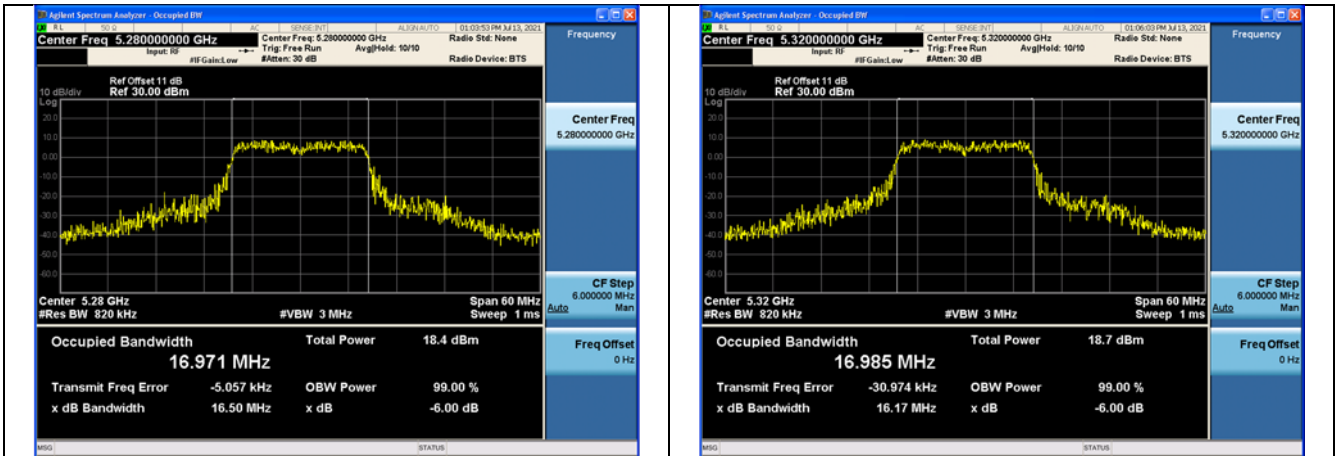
Agilent Spectrum Analyzer - Occupied BW
RL 50 Ω AC SENSE:INT ALIGN AUTO 01:03:53 PM Jul 13, 2021
Center Freq 5.280000000 GHz
Input: RF #IFGain:Low
Center Freq: 5.280000000 GHz
Trig: Free Run Avg|Hold: 10/10
#Atten: 30 dB
Radio Std: None
Radio Device: BTS
Frequency
Ref Offset 11 dB
10 dB/div Ref 30.00 dBm
Log
20.0
10.0
0.00
-10.0
-20.0
-30.0
-40.0
-50.0
-60.0
Center 5.28 GHz
#Res BW 820 kHz
#VBW 3 MHz
Span 60 MHz
Sweep 1 ms
Center Freq
5.280000000 GHz
CF Step
6.000000 MHz
Auto Man
Freq Offset
0 Hz
Occupied Bandwidth
16.971 MHz
Total Power 18.4 dBm
Transmit Freq Error -5.057 kHz
OBW Power 99.00 %
x dB Bandwidth 16.50 MHz
x dB -6.00 dB
MSG STATUS

Agilent Spectrum Analyzer - Occupied BW
RL 50 Ω AC SENSE:INT ALIGN AUTO 01:06:03 PM Jul 13, 2021
Center Freq 5.320000000 GHz
Input: RF #IFGain:Low
Center Freq: 5.320000000 GHz
Trig: Free Run Avg|Hold: 10/10
#Atten: 30 dB
Radio Std: None
Radio Device: BTS
Frequency
Ref Offset 11 dB
10 dB/div Ref 30.00 dBm
Log
20.0
10.0
0.00
-10.0
-20.0
-30.0
-40.0
-50.0
-60.0
Center 5.32 GHz
#Res BW 820 kHz
#VBW 3 MHz
Span 60 MHz
Sweep 1 ms
Center Freq
5.320000000 GHz
CF Step
6.000000 MHz
Auto Man
Freq Offset
0 Hz
Occupied Bandwidth
16.985 MHz
Total Power 18.7 dBm
Transmit Freq Error -30.974 kHz
OBW Power 99.00 %
x dB Bandwidth 16.17 MHz
x dB -6.00 dB
MSG STATUS